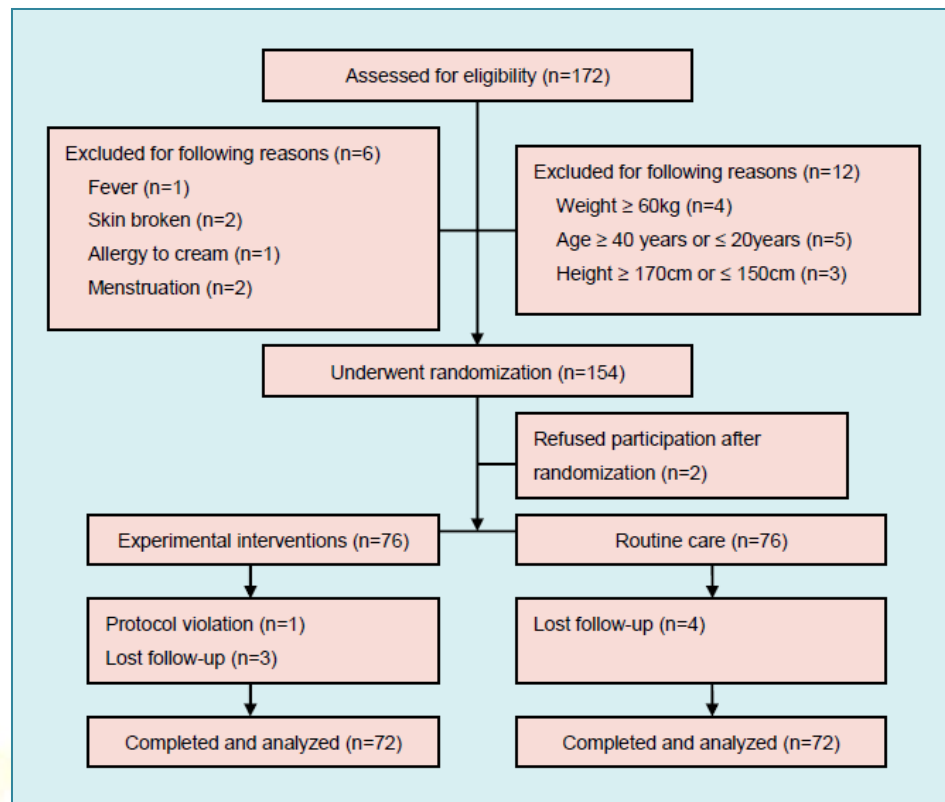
Assessed for eligibility (n=172)

Excluded for following reasons (n=6)
Fever (n=1)
Skin broken (n=2)
Allergy to cream (n=1)
Menstruation (n=2)

Excluded for following reasons (n=12)
Weight ≥ 60kg (n=4)
Age ≥ 40 years or ≤ 20years (n=5)
Height ≥ 170cm or ≤ 150cm (n=3)

Underwent randomization (n=154)

Refused participation after randomization (n=2)

Experimental interventions (n=76)

Routine care (n=76)

Protocol violation (n=1)
Lost follow-up (n=3)

Lost follow-up (n=4)

Completed and analyzed (n=72)

Completed and analyzed (n=72)